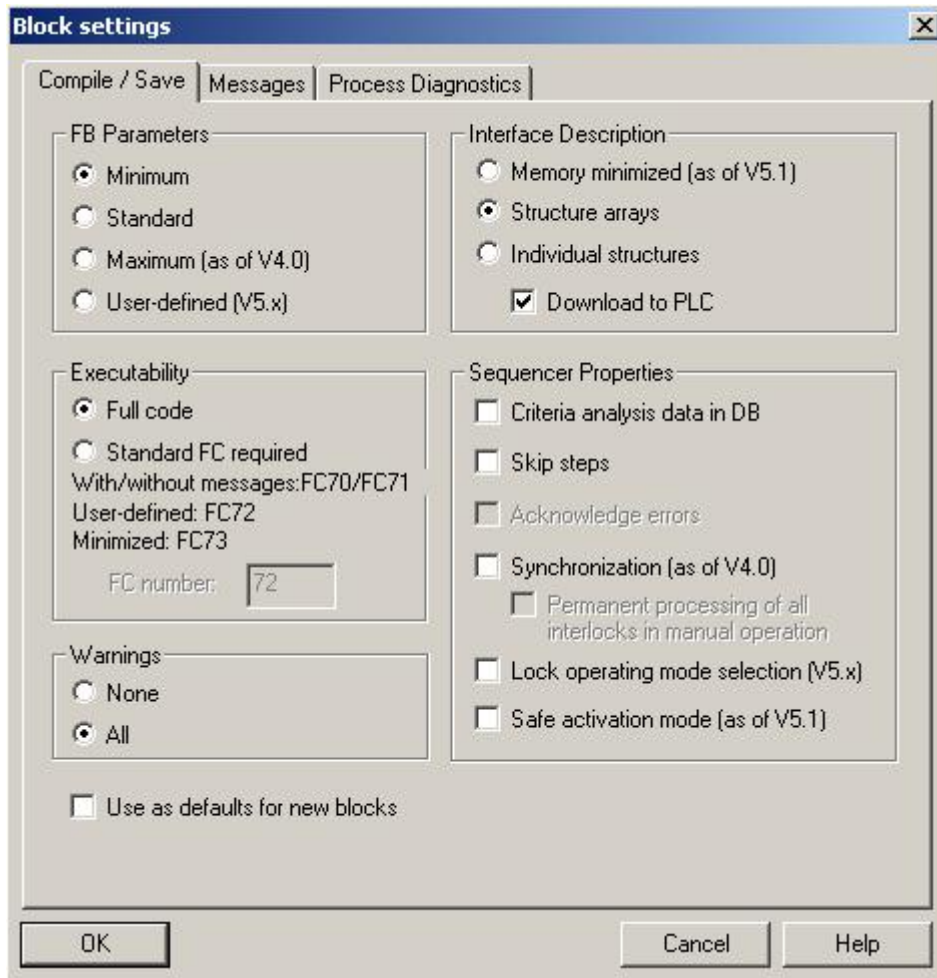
Block settings

Compile / Save | Messages | Process Diagnostics

FB Parameters
Minimum
Standard
Maximum (as of V4.0)
User-defined (V5.x)

Interface Description
Memory minimized (as of V5.1)
Structure arrays
Individual structures
Download to PLC

Executability
Full code
Standard FC required
With/without messages:FC70/FC71
User-defined: FC72
Minimized: FC73
FC number: 72

Sequencer Properties
Criteria analysis data in DB
Skip steps
Acknowledge errors
Synchronization (as of V4.0)
Permanent processing of all interlocks in manual operation
Lock operating mode selection (V5.x)
Safe activation mode (as of V5.1)

Warnings
None
All

Use as defaults for new blocks

OK
Cancel
Help